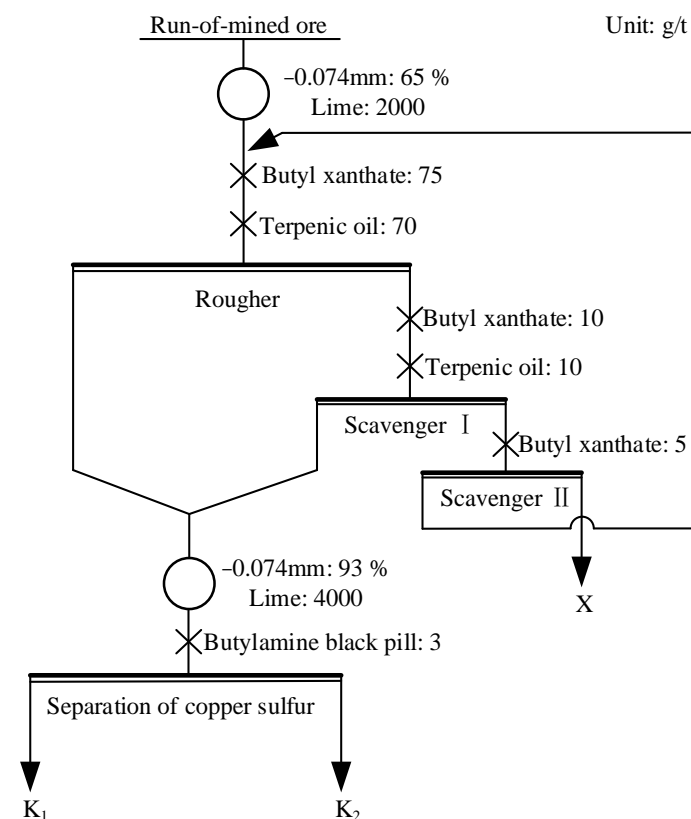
Run-of-mined ore

Unit: g/t

−0.074mm: 65 %
Lime: 2000

Butyl xanthate: 75

Terpenic oil: 70

Rougher

Butyl xanthate: 10

Terpenic oil: 10

Scavenger Ⅰ

Butyl xanthate: 5

Scavenger Ⅱ

X

−0.074mm: 93 %
Lime: 4000

Butylamine black pill: 3

Separation of copper sulfur

$K_1$

$K_2$